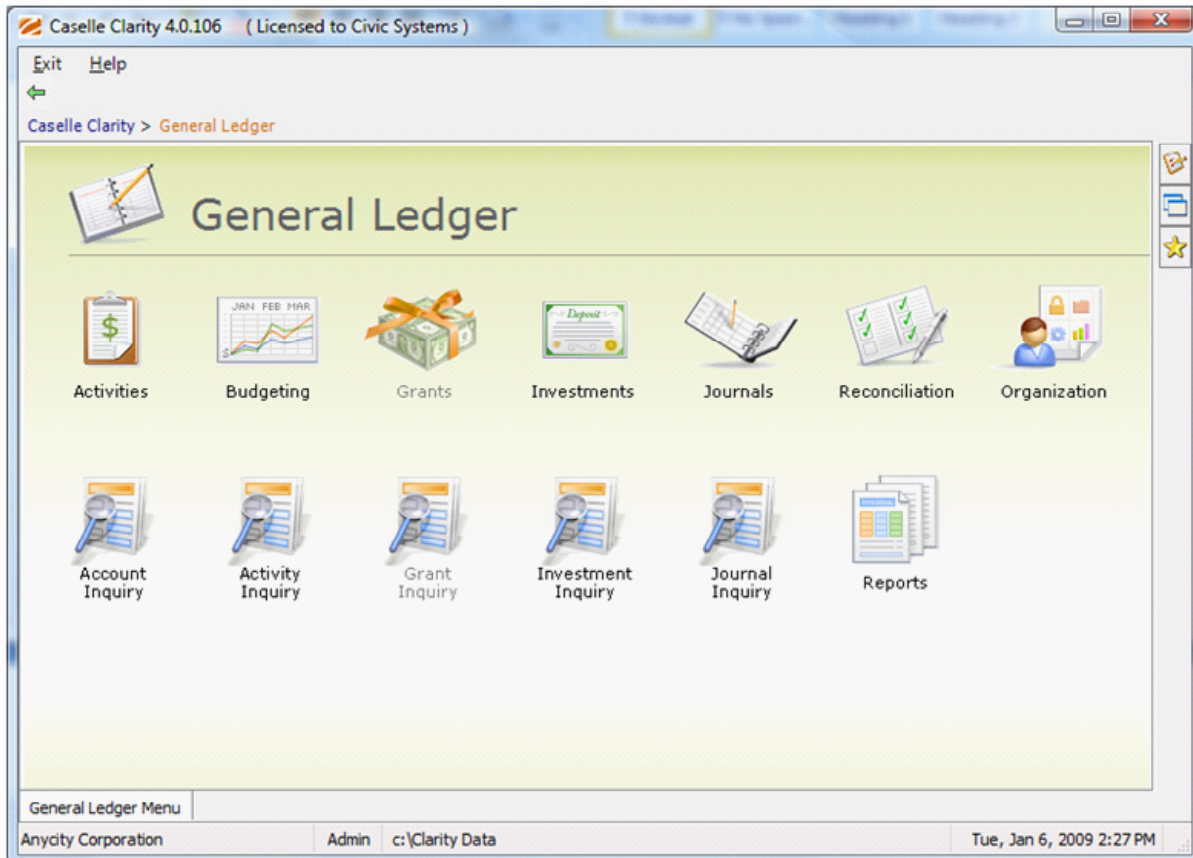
Caselle Clarity 4.0.106 ( Licensed to Civic Systems )

Exit Help

Caselle Clarity > General Ledger

General Ledger

Activities

JAN FEB MAR

Budgeting

Grants

Deposit

Investments

Journals

Reconciliation

Organization

Account Inquiry

Activity Inquiry

Grant Inquiry

Investment Inquiry

Journal Inquiry

Reports

General Ledger Menu

Anycity Corporation | Admin | c:\Clarity Data | Tue, Jan 6, 2009 2:27 PM